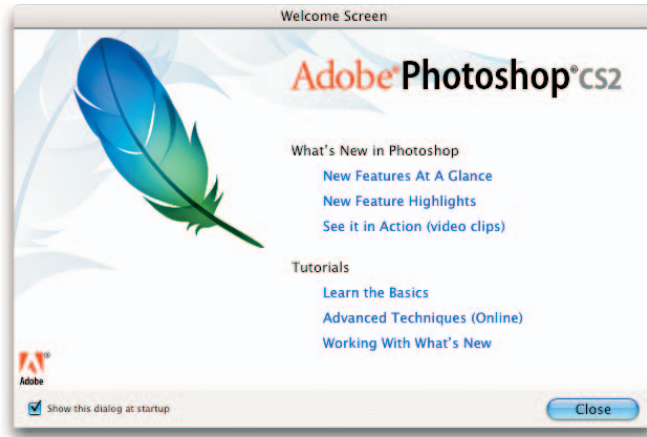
Welcome Screen

Adobe® Photoshop® CS2

What's New in Photoshop

New Features At A Glance

New Feature Highlights

See it in Action (video clips)

Tutorials

Learn the Basics

Advanced Techniques (Online)

Working With What's New

Adobe

Show this dialog at startup

Close